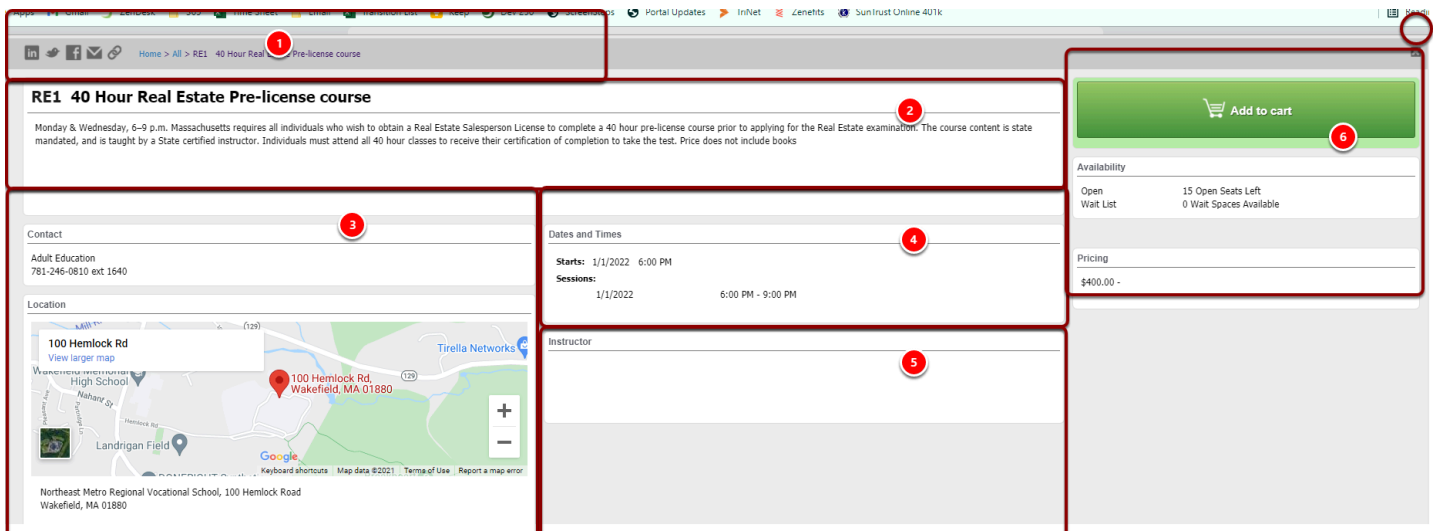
Apps Gmail ZenDesk 365 Time Sheet Email Transition List Keep Dev 250 Screensteps Portal Updates TriNet Zenefits SunTrust Online 401k Read

1

Home > All > RE1 40 Hour Real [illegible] Pre-license course

RE1 40 Hour Real Estate Pre-license course

2

Monday & Wednesday, 6–9 p.m. Massachusetts requires all individuals who wish to obtain a Real Estate Salesperson License to complete a 40 hour pre-license course prior to applying for the Real Estate examination. The course content is state mandated, and is taught by a State certified instructor. Individuals must attend all 40 hour classes to receive their certification of completion to take the test. Price does not include books

Add to cart

6

Availability

Open 15 Open Seats Left
Wait List 0 Wait Spaces Available

3

Contact

Adult Education
781-246-0810 ext 1640

Dates and Times

4

Starts: 1/1/2022 6:00 PM
Sessions:
1/1/2022 6:00 PM - 9:00 PM

Pricing

$400.00 -

Location

100 Hemlock Rd
View larger map

Mill Rd (129) Tirella Networks Wakefield Memorial High School (129) 100 Hemlock Rd, Wakefield, MA 01880 Nahant St Hemlock Rd Landrigan Field

+
−

Google Keyboard shortcuts Map data ©2021 Terms of Use Report a map error

Instructor

5

Northeast Metro Regional Vocational School, 100 Hemlock Road
Wakefield, MA 01880